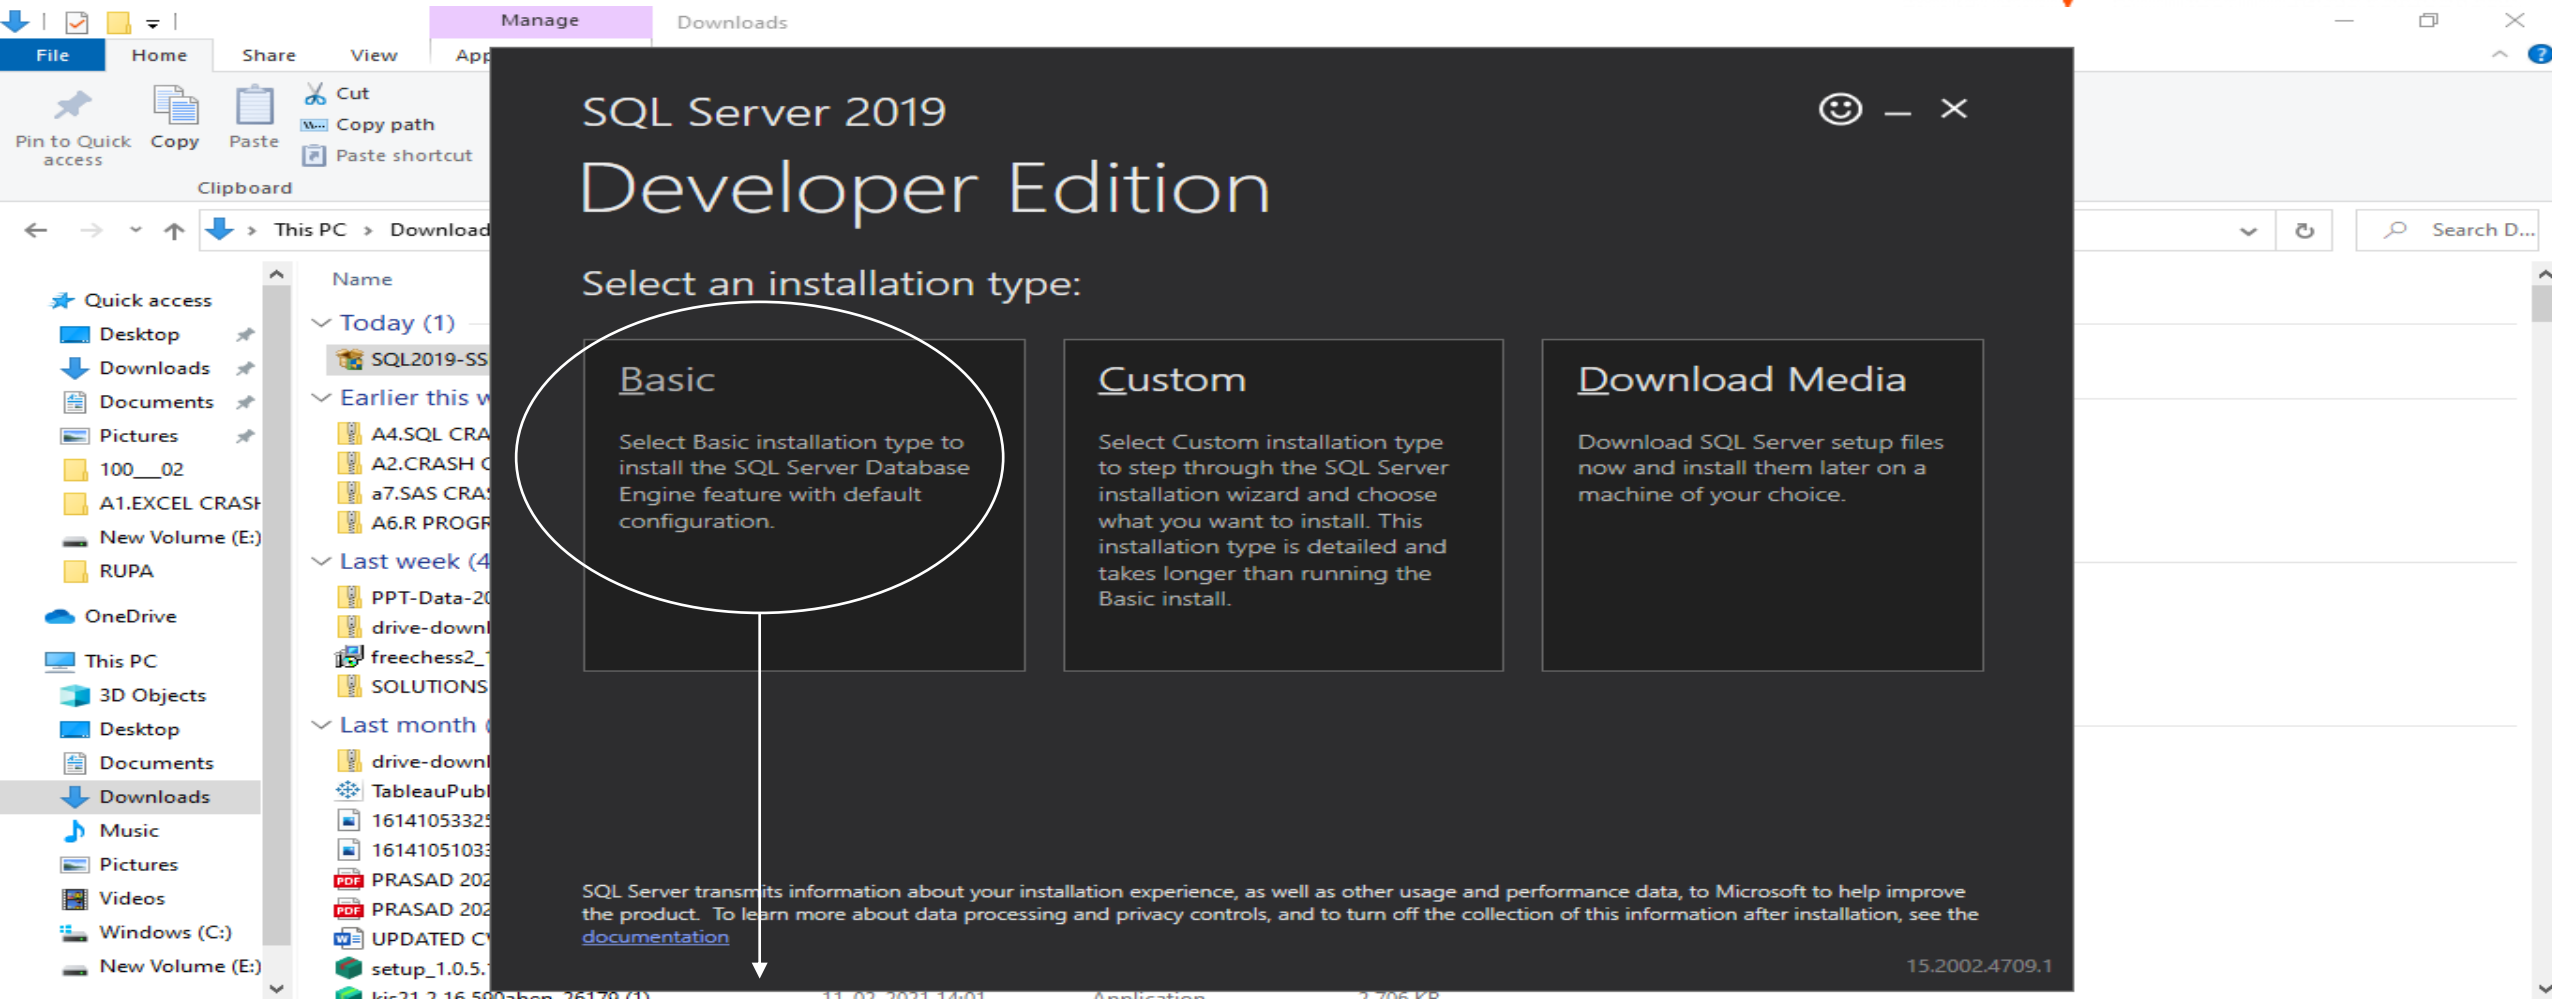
Manage
Downloads
File
Home
Share
View
App
Pin to Quick access
Copy
Paste
Cut
Copy path
Paste shortcut
Clipboard
This PC › Download
Search D...
Name
Quick access
Desktop
Downloads
Documents
Pictures
100__02
A1.EXCEL CRASH
New Volume (E:)
RUPA
OneDrive
This PC
3D Objects
Desktop
Documents
Downloads
Music
Pictures
Videos
Windows (C:)
New Volume (E:)
Today (1)
SQL2019-SS
Earlier this w
A4.SQL CRA
A2.CRASH C
a7.SAS CRA
A6.R PROGR
Last week (4
PPT-Data-2
drive-downl
freechess2_
SOLUTIONS
Last month
drive-downl
TableauPubl
16141053325
16141051033
PRASAD 202
PRASAD 202
UPDATED C
setup_1.0.5.
kis21.2.16.590aben_26179 (1) 11-02-2021 14:01 Application 2,706 KB

SQL Server 2019
Developer Edition

Select an installation type:

Basic
Select Basic installation type to install the SQL Server Database Engine feature with default configuration.

Custom
Select Custom installation type to step through the SQL Server installation wizard and choose what you want to install. This installation type is detailed and takes longer than running the Basic install.

Download Media
Download SQL Server setup files now and install them later on a machine of your choice.

SQL Server transmits information about your installation experience, as well as other usage and performance data, to Microsoft to help improve the product. To learn more about data processing and privacy controls, and to turn off the collection of this information after installation, see the documentation

15.2002.4709.1